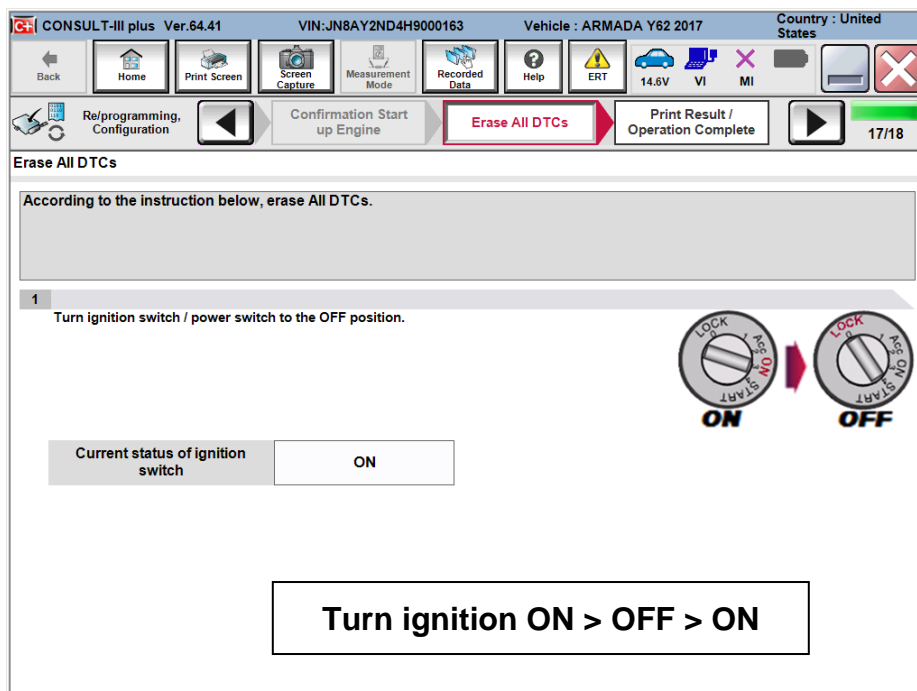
C+ CONSULT-III plus Ver.64.41 VIN:JN8AY2ND4H9000163 Vehicle : ARMADA Y62 2017 Country : United States

Back Home Print Screen Screen Capture Measurement Mode Recorded Data Help ERT 14.6V VI MI

Re/programming, Configuration

Confirmation Start up Engine

Erase All DTCs

Print Result / Operation Complete

17/18

Erase All DTCs

According to the instruction below, erase All DTCs.

1

Turn ignition switch / power switch to the OFF position.

LOCK 0 Acc 1 ON 2 START 3

ON

LOCK 0 1 Acc 2 ON 3 START

OFF

| Current status of ignition switch | ON |
|---|---|

Turn ignition ON > OFF > ON